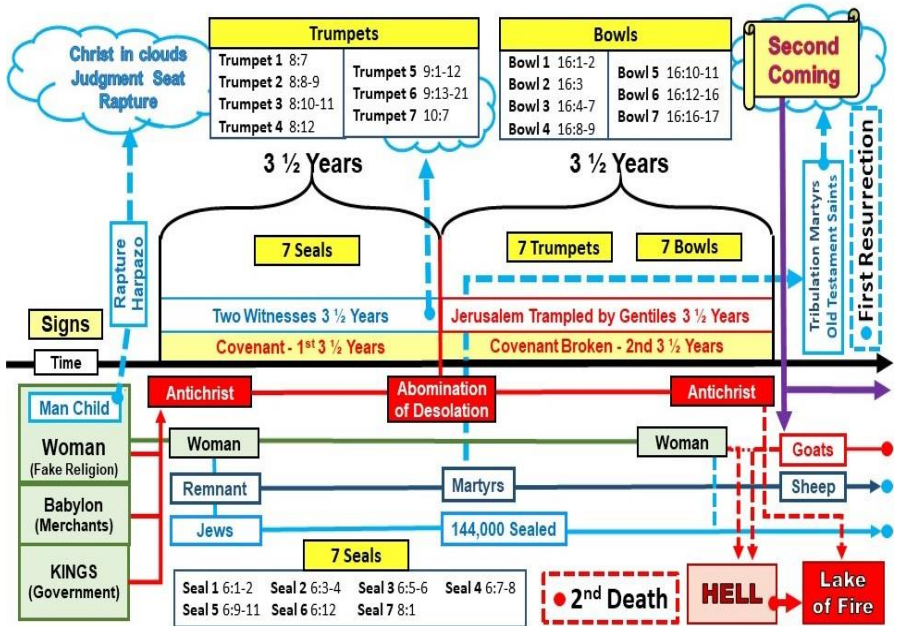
Christ in clouds
Judgment Seat
Rapture

Trumpets

| | |
|---|---|
| Trumpet 1 8:7 | Trumpet 5 9:1-12 |
| Trumpet 2 8:8-9 | Trumpet 6 9:13-21 |
| Trumpet 3 8:10-11 | Trumpet 7 10:7 |
| Trumpet 4 8:12 | |

Bowls

| | |
|---|---|
| Bowl 1 16:1-2 | Bowl 5 16:10-11 |
| Bowl 2 16:3 | Bowl 6 16:12-16 |
| Bowl 3 16:4-7 | Bowl 7 16:16-17 |
| Bowl 4 16:8-9 | |

Second Coming

3 ½ Years

3 ½ Years

First Resurrection

Tribulation Martyrs
Old Testament Saints

Rapture
Harpazo

7 Seals

7 Trumpets

7 Bowls

Signs

Two Witnesses 3 ½ Years

Jerusalem Trampled by Gentiles 3 ½ Years

Time

Covenant - 1$^{st}$ 3 ½ Years

Covenant Broken - 2nd 3 ½ Years

Man Child

Antichrist

Abomination of Desolation

Antichrist

Woman
(Fake Religion)

Woman

Woman

Goats

Babylon
(Merchants)

Remnant

Martyrs

Sheep

Jews

144,000 Sealed

KINGS
(Government)

7 Seals

| | | | |
|---|---|---|---|
| Seal 1 6:1-2 | Seal 2 6:3-4 | Seal 3 6:5-6 | Seal 4 6:7-8 |
| Seal 5 6:9-11 | Seal 6 6:12 | Seal 7 8:1 | |

2$^{nd}$ Death

HELL

Lake of Fire